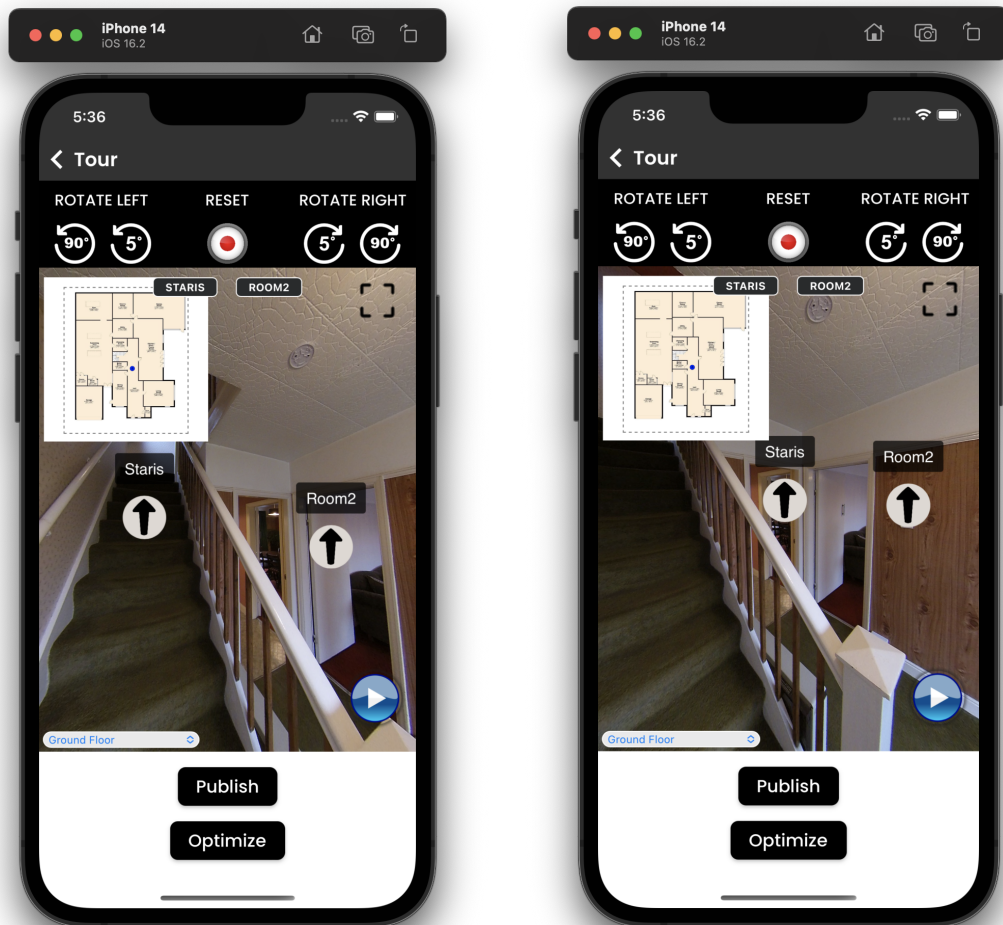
iPhone 14
iOS 16.2

5:36

Tour

ROTATE LEFT RESET ROTATE RIGHT

90° 5° 5° 90°

STARIS ROOM2

Staris

Room2

Ground Floor

Publish

Optimize

iPhone 14
iOS 16.2

5:36

Tour

ROTATE LEFT RESET ROTATE RIGHT

90° 5° 5° 90°

STARIS ROOM2

Staris

Room2

Ground Floor

Publish

Optimize